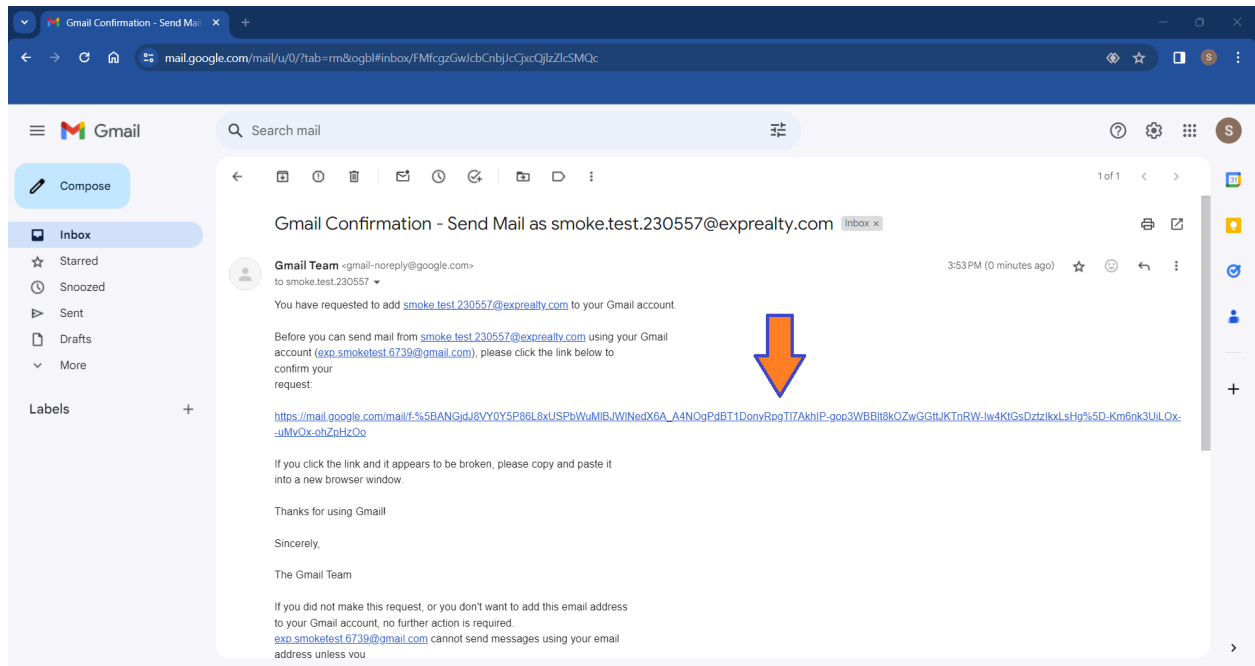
Gmail Confirmation - Send Mai ×

mail.google.com/mail/u/0/?tab=rm&ogbl#inbox/FMfcgzGwJcbCnbjJcGjxcQjlzZlcSMQc

Gmail

Search mail

Compose

Inbox
Starred
Snoozed
Sent
Drafts
More

Labels +

1 of 1

Gmail Confirmation - Send Mail as smoke.test.230557@exprealty.com Inbox ×

Gmail Team <gmail-noreply@google.com>
to smoke.test.230557

3:53 PM (0 minutes ago)

You have requested to add smoke.test.230557@exprealty.com to your Gmail account.

Before you can send mail from smoke.test.230557@exprealty.com using your Gmail account (exp.smoketest.6739@gmail.com), please click the link below to confirm your request:

https://mail.google.com/mail/f-%5BANGjdJ8VY0Y5P86L8xUSPbWuMlBJWlNedX6A_A4NOgPdBT1DonyRpgTl7AkhIP-gop3WBBlt8kOZwGGttJKTnRW-Iw4KtGsDztzIkxLsHg%5D-Km6nk3UiLOx--uMvOx-ohZpHzOo

If you click the link and it appears to be broken, please copy and paste it into a new browser window.

Thanks for using Gmail!

Sincerely,

The Gmail Team

If you did not make this request, or you don't want to add this email address to your Gmail account, no further action is required. exp.smoketest.6739@gmail.com cannot send messages using your email address unless you